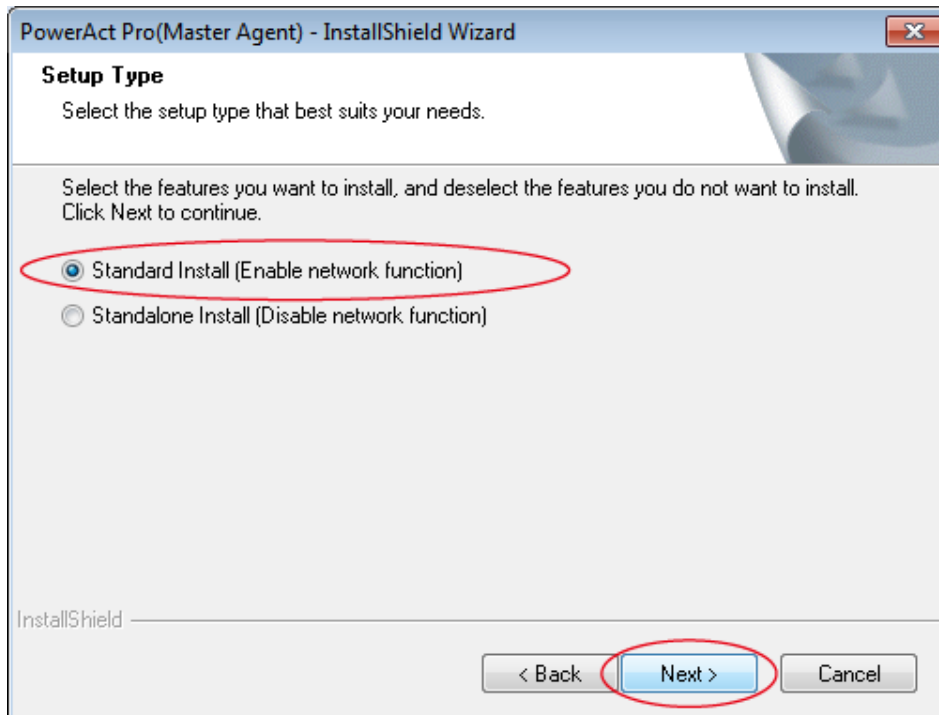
PowerAct Pro(Master Agent) - InstallShield Wizard

Setup Type

Select the setup type that best suits your needs.

Select the features you want to install, and deselect the features you do not want to install. Click Next to continue.

Standard Install (Enable network function)

Standalone Install (Disable network function)

InstallShield

< Back

Next >

Cancel